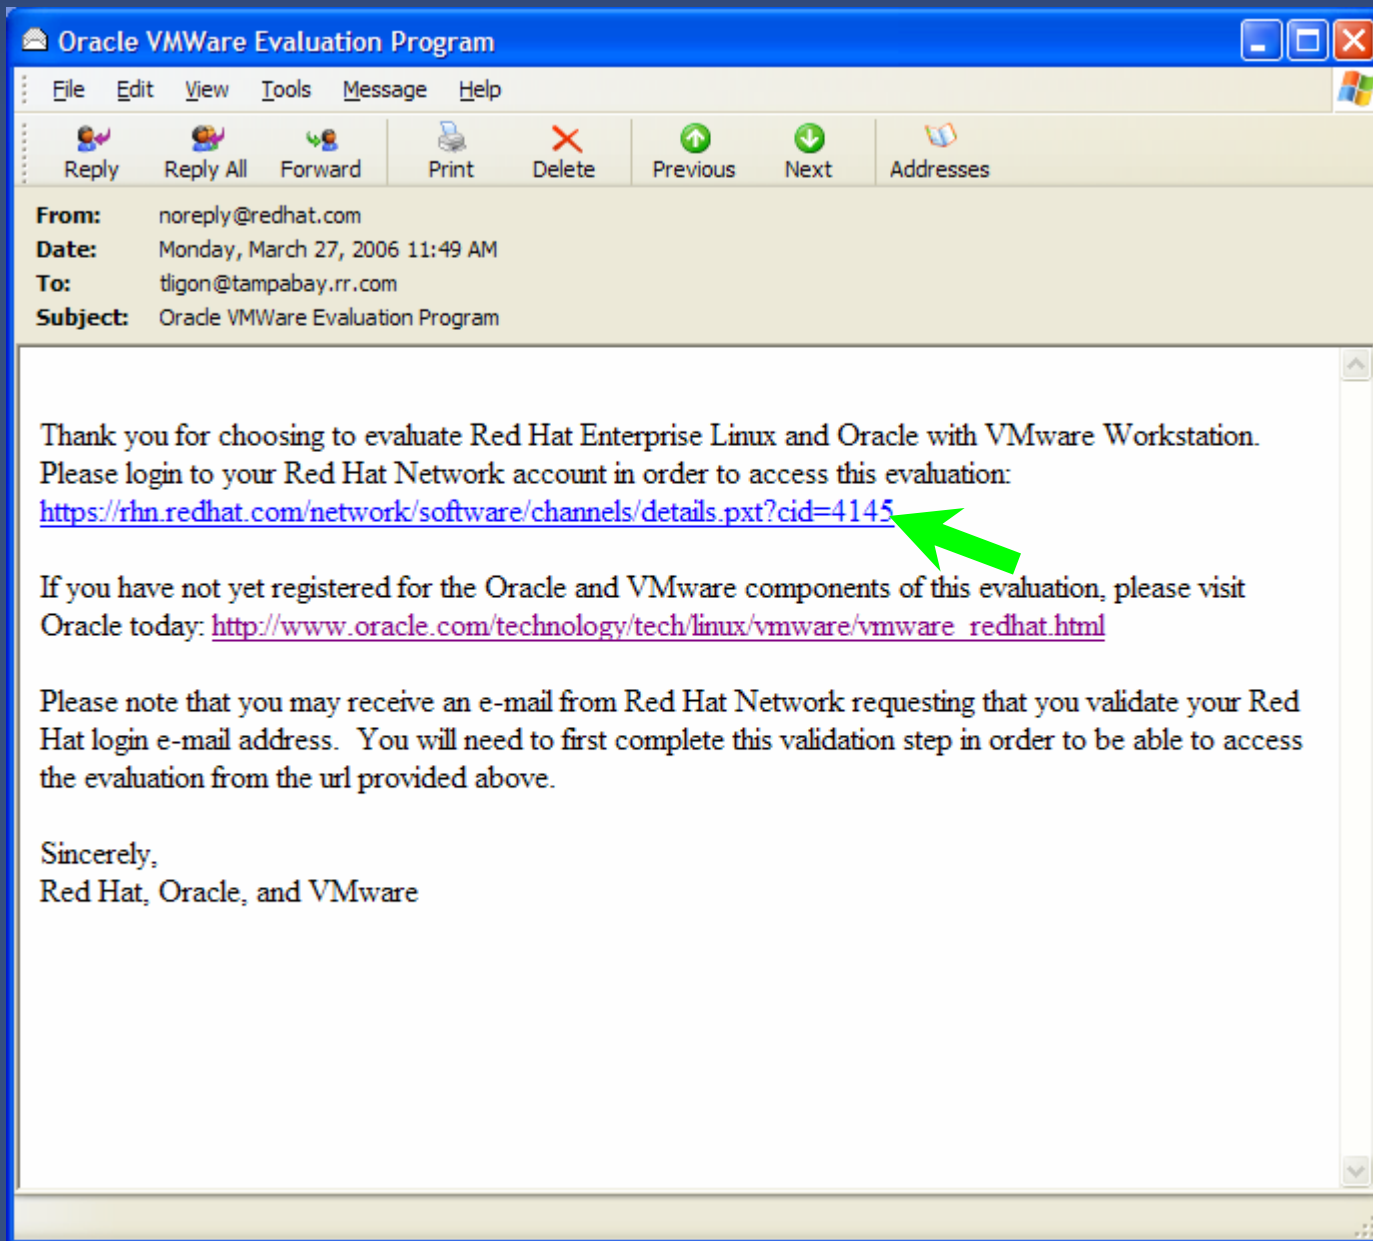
Oracle VMWare Evaluation Program

File Edit View Tools Message Help

Reply Reply All Forward Print Delete Previous Next Addresses

From: noreply@redhat.com
Date: Monday, March 27, 2006 11:49 AM
To: tligon@tampabay.rr.com
Subject: Oracle VMWare Evaluation Program

Thank you for choosing to evaluate Red Hat Enterprise Linux and Oracle with VMware Workstation. Please login to your Red Hat Network account in order to access this evaluation: https://rhn.redhat.com/network/software/channels/details.pxt?cid=4145

If you have not yet registered for the Oracle and VMware components of this evaluation, please visit Oracle today: http://www.oracle.com/technology/tech/linux/vmware/vmware_redhat.html

Please note that you may receive an e-mail from Red Hat Network requesting that you validate your Red Hat login e-mail address. You will need to first complete this validation step in order to be able to access the evaluation from the url provided above.

Sincerely,
Red Hat, Oracle, and VMware